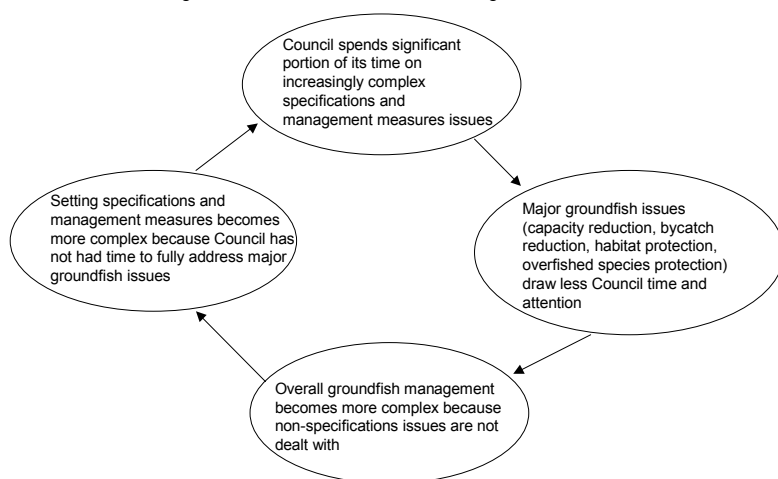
Council spends significant portion of its time on increasingly complex specifications and management measures issues

Major groundfish issues (capacity reduction, bycatch reduction, habitat protection, overfished species protection) draw less Council time and attention

Overall groundfish management becomes more complex because non-specifications issues are not dealt with

Setting specifications and management measures becomes more complex because Council has not had time to fully address major groundfish issues